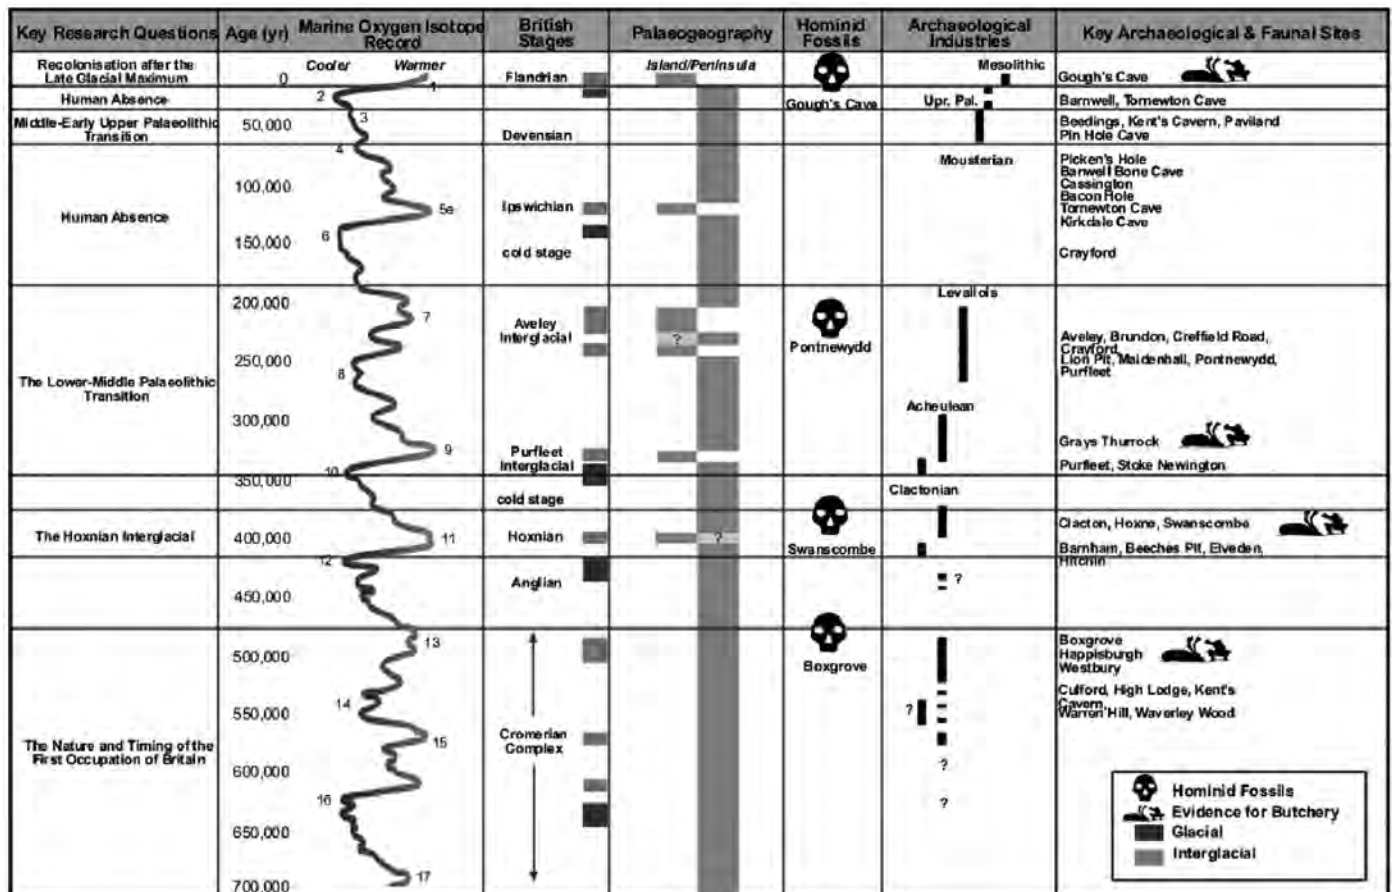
| Key Research Questions | Age (yr) | Marine Oxygen Isotope Record | British Stages | Palaeogeography | Hominid Fossils | Archaeological Industries | Key Archaeological & Faunal Sites |
|---|---|---|---|---|---|---|---|
| Recolonisation after the Late Glacial Maximum | 0 | Cooler Warmer 1 | Flandrian | Island/Peninsula | | Mesolithic | Gough's Cave |
| Human Absence | | 2 | | | Gough's Cave | Upr. Pal. | Barnwell, Tornewton Cave |
| Middle-Early Upper Palaeolithic Transition | 50,000 | 3 | Devensian | | | | Beedings, Kent's Cavern, Paviland Pin Hole Cave |
| Human Absence | 100,000 150,000 | 4 5e 6 | Ipswichian cold stage | | | Mousterian | Picken's Hole Barnwell Bone Cave Cassington Bacon Hole Tornewton Cave Kirkdale Cave Crayford |
| The Lower-Middle Palaeolithic Transition | 200,000 250,000 300,000 | 7 8 9 | Aveley Interglacial Purfleet Interglacial | ? | Pontnewydd | Levallois Acheulean | Aveley, Brundon, Creffield Road, Crayford, Lion Pit, Maidenhall, Pontnewydd, Purfleet Grays Thurrock Purfleet, Stoke Newington |
| | 350,000 | 10 | cold stage | | | Clactonian | |
| The Hoxnian Interglacial | 400,000 | 11 | Hoxnian | ? | Swanscombe | | Clacton, Hoxne, Swanscombe Barnham, Beeches Pit, Elveden, Hitchin |
| | 450,000 | 12 | Anglian | | | ? | |
| The Nature and Timing of the First Occupation of Britain | 500,000 550,000 600,000 650,000 700,000 | 13 14 15 16 17 | Cromerian Complex | | Boxgrove | ? ? ? | Boxgrove Happisburgh Westbury Cufford, High Lodge, Kent's Cavern, Warren Hill, Waverley Wood |

Hominid Fossils
Evidence for Butchery
Glacial
Interglacial